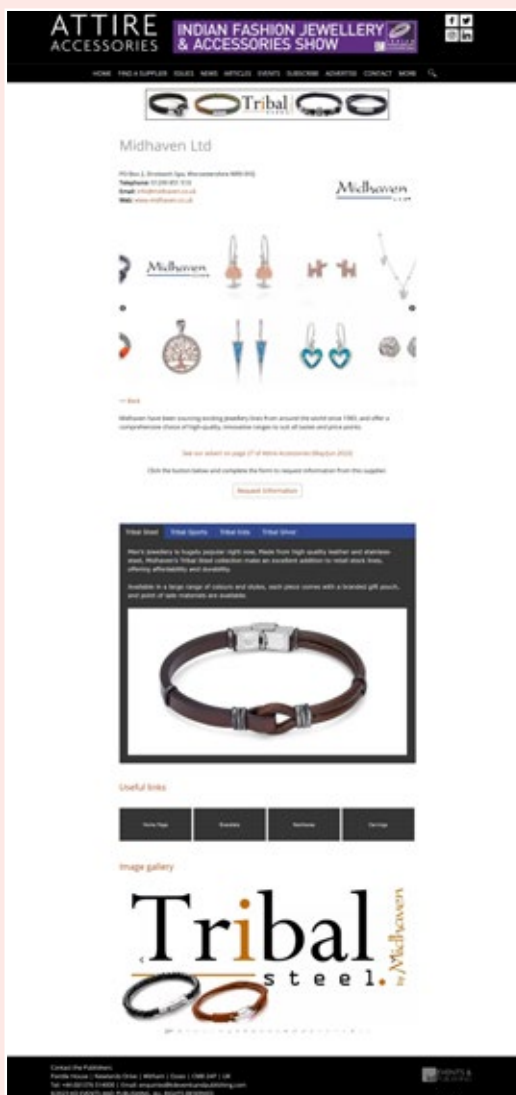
ATTIRE ACCESSORIES

INDIAN FASHION JEWELLERY & ACCESSORIES SHOW

HOME FIND A SUPPLIER ISSUES NEWS ARTICLES EVENTS SUBSCRIBE ADVERTISE CONTACT MORE

Tribal

Midhaven Ltd

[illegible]
Telephone: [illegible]
Email: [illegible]
Web: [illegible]

Midhaven

Midhaven

— Back

Midhaven have been sourcing exciting jewellery lines from around the world since 1985, and offer a comprehensive choice of high-quality, innovative ranges to suit all tastes and price points.

See our advert on page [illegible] of Attire Accessories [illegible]

Click the button below and complete the form to request information from this supplier.

Request Information

Tribal Steel Tribal Sports Tribal Kids Tribal Silver

Men's jewellery is hugely popular right now. Made from high quality leather and stainless steel, Midhaven's Tribal Steel collection makes an excellent addition to retail stock lines, offering affordability and durability.

Available in a large range of colours and styles, each piece comes with a branded gift pouch, and point of sale materials are available.

Useful links

Home Page Bracelets Necklaces Earrings

Image gallery

Tribal steel. by Midhaven

Contact the Publishers:
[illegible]
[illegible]
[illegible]

EVENTS & PUBLISHING